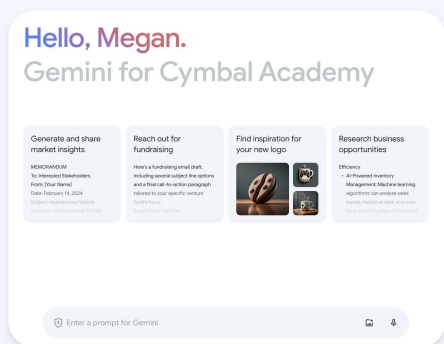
Hello, Megan.
Gemini for Cymbal Academy

Generate and share market insights

MEMORANDUM
To: Interested Stakeholders
From: [Your Name]
Date: February 14, 2024
Subject: Autonomous Vehicle
Industry - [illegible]

Reach out for fundraising

Here's a fundraising email draft, including several subject line options and a final call-to-action paragraph tailored to your specific venture fund's focus.
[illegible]

Find inspiration for your new logo

Research business opportunities

Efficiency
• AI-Powered Inventory Management: Machine learning algorithms can analyze sales trends, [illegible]

Enter a prompt for Gemini